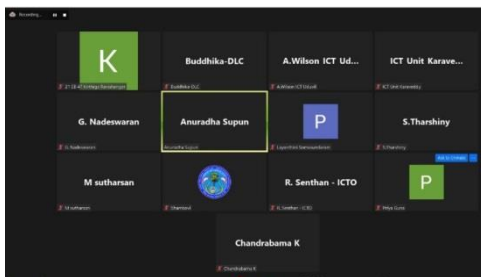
Recording...

K
27 DR-47 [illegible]

Buddhika-DLC
Buddhika-DLC

A.Wilson ICT Ud...
A.Wilson ICT Udu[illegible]

ICT Unit Karave...
ICT Unit Karave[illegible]

G. Nadeswaran
G. Nadeswaran

Anuradha Supun
Anuradha Supun

P
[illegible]

S.Tharshiny
S.Tharshiny

M sutharsan
M sutharsan

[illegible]

R. Senthan - ICTO
R. Senthan - ICTO

P
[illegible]

Chandrabama K
Chandrabama K